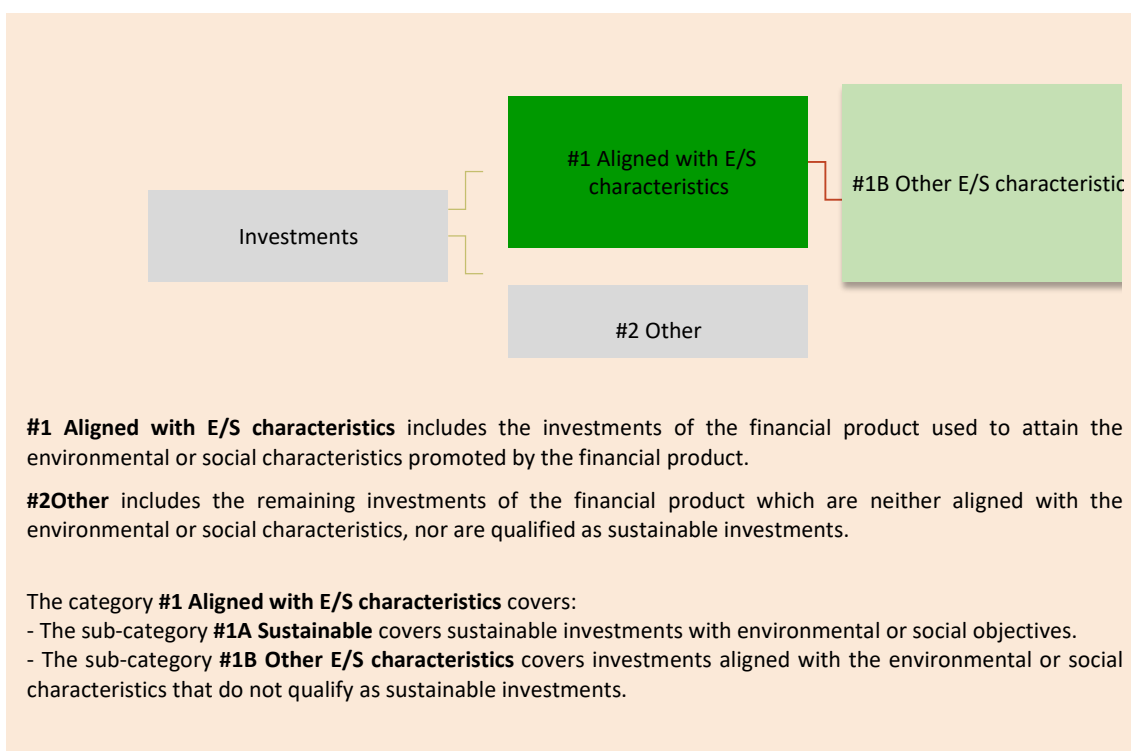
Investments

#1 Aligned with E/S characteristics

#1B Other E/S characteristic

#2 Other

**#1 Aligned with E/S characteristics** includes the investments of the financial product used to attain the environmental or social characteristics promoted by the financial product.

**#2Other** includes the remaining investments of the financial product which are neither aligned with the environmental or social characteristics, nor are qualified as sustainable investments.

The category **#1 Aligned with E/S characteristics** covers:
- The sub-category **#1A Sustainable** covers sustainable investments with environmental or social objectives.
- The sub-category **#1B Other E/S characteristics** covers investments aligned with the environmental or social characteristics that do not qualify as sustainable investments.